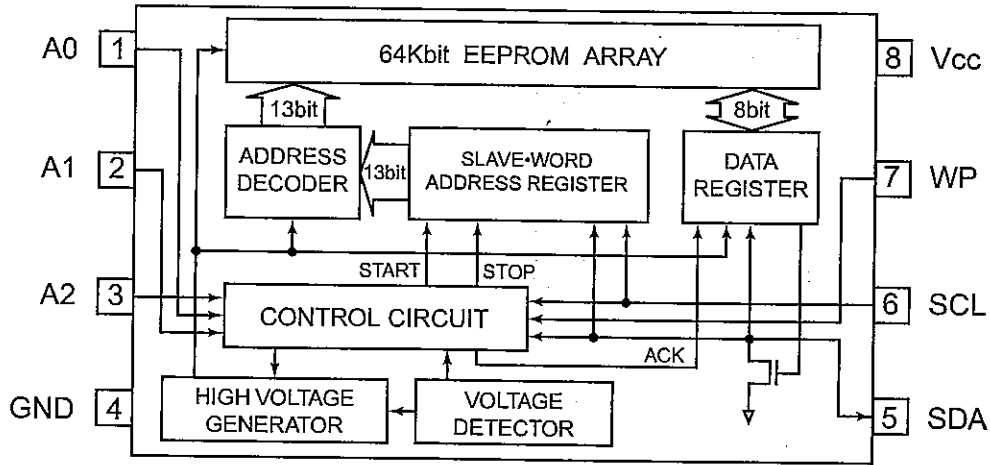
A0 1
64Kbit EEPROM ARRAY
8 Vcc
13bit
8bit
A1 2
ADDRESS DECODER
13bit
SLAVE•WORD ADDRESS REGISTER
DATA REGISTER
7 WP
START
STOP
A2 3
CONTROL CIRCUIT
6 SCL
ACK
GND 4
HIGH VOLTAGE GENERATOR
VOLTAGE DETECTOR
5 SDA